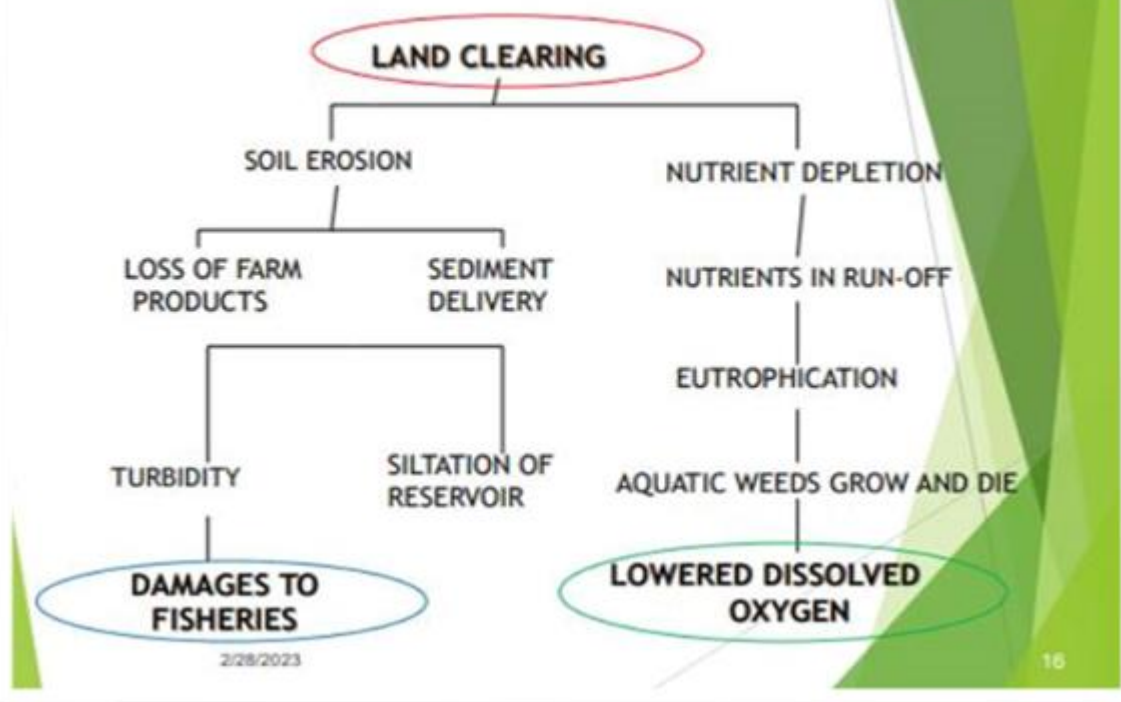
LAND CLEARING

SOIL EROSION

NUTRIENT DEPLETION

LOSS OF FARM PRODUCTS

SEDIMENT DELIVERY

NUTRIENTS IN RUN-OFF

EUTROPHICATION

TURBIDITY

SILTATION OF RESERVOIR

AQUATIC WEEDS GROW AND DIE

DAMAGES TO FISHERIES

LOWERED DISSOLVED OXYGEN

2/28/2023

16